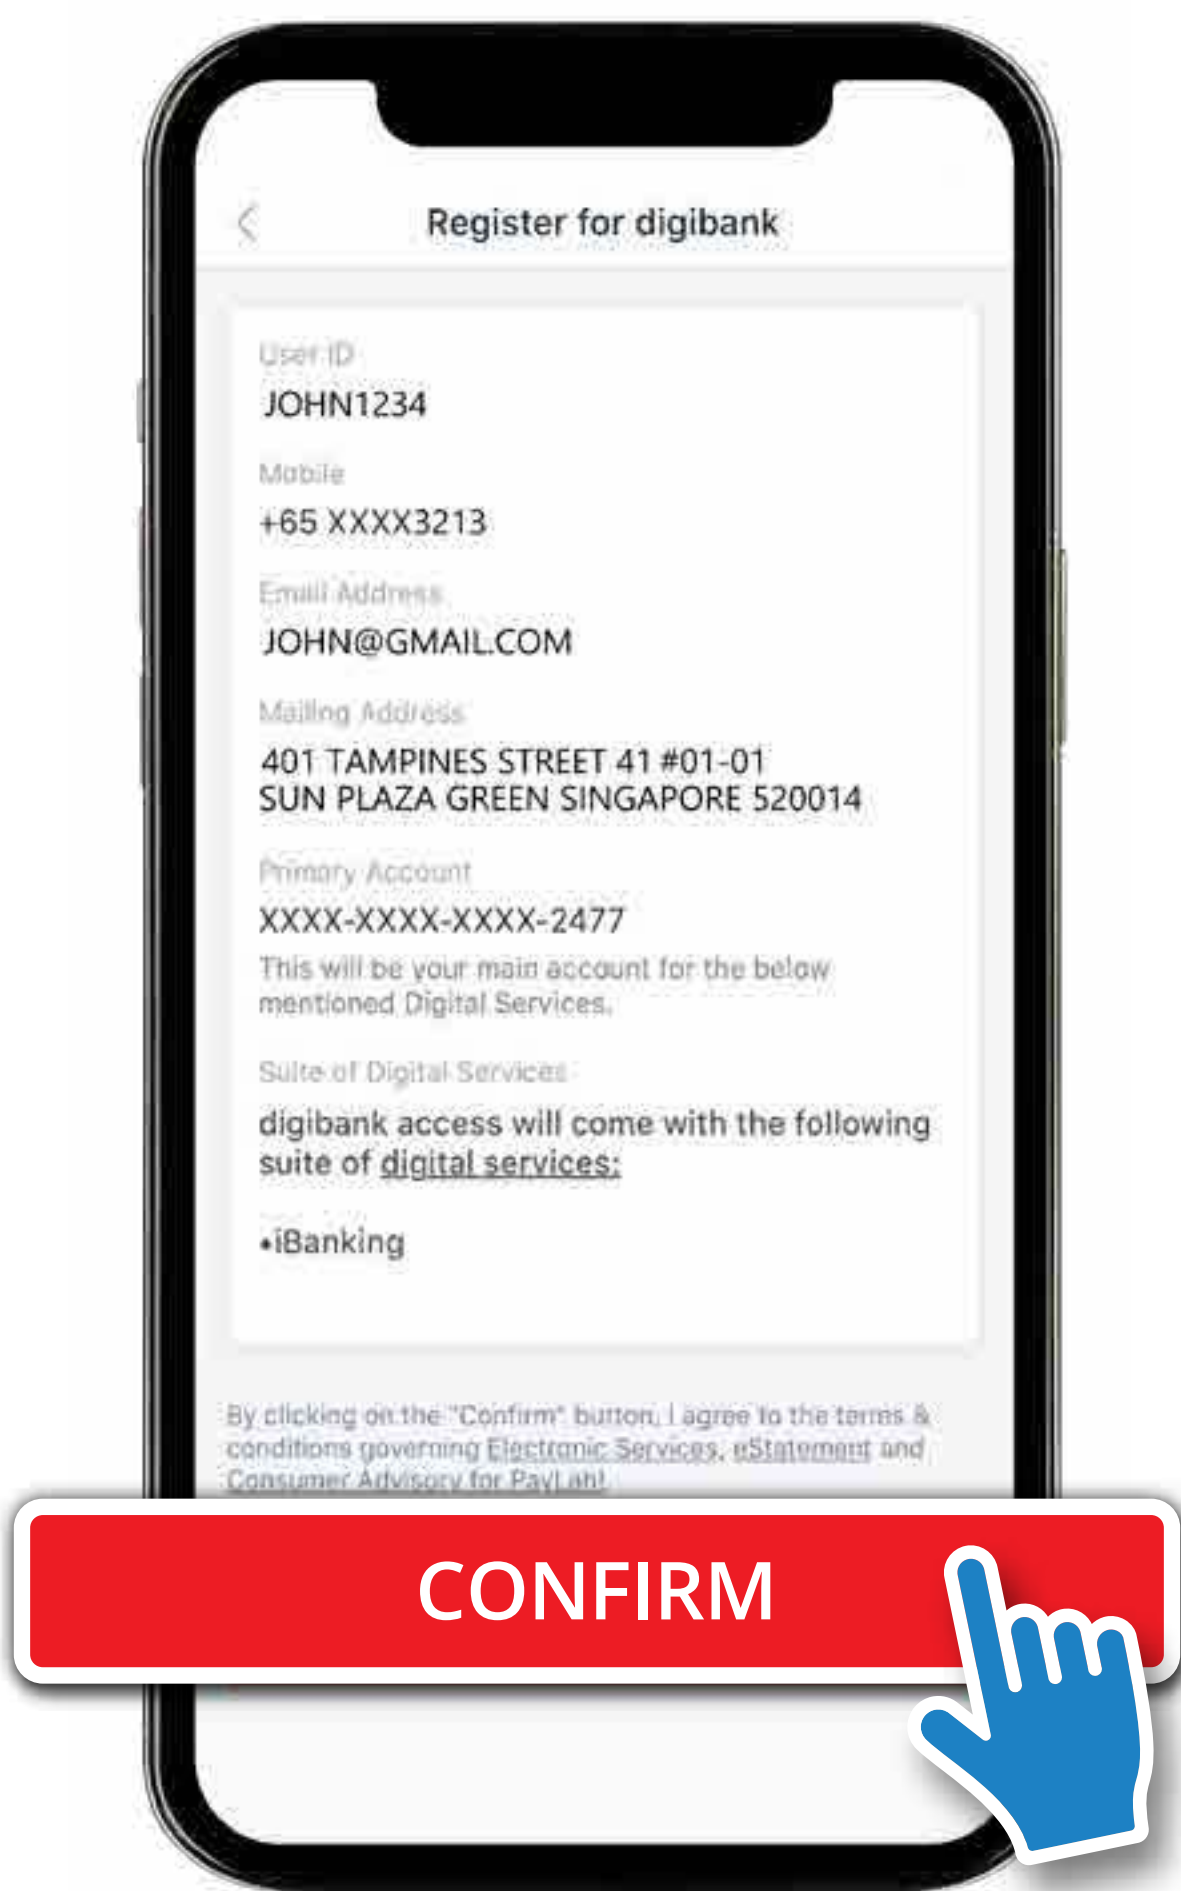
Register for digibank

User ID
JOHN1234

Mobile
+65 XXXX3213

Email Address
JOHN@GMAIL.COM

Mailing Address
401 TAMPINES STREET 41 #01-01
SUN PLAZA GREEN SINGAPORE 520014

Primary Account
XXXX-XXXX-XXXX-2477
This will be your main account for the below mentioned Digital Services.

Suite of Digital Services
digibank access will come with the following suite of digital services:

•iBanking

By clicking on the "Confirm" button, I agree to the terms & conditions governing Electronic Services, eStatement and Consumer Advisory for PayLah!

CONFIRM